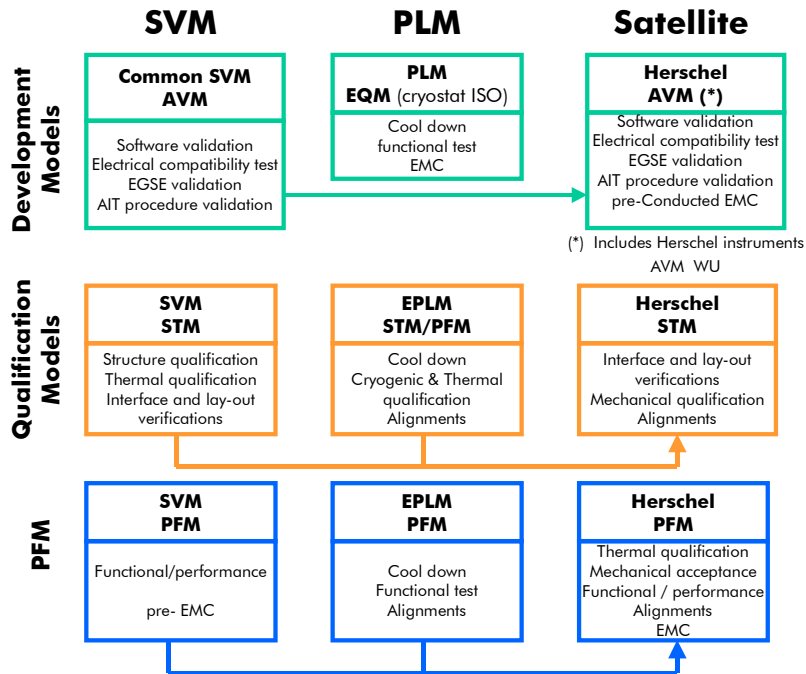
SVM

PLM

Satellite

Development Models

Common SVM
AVM

Software validation
Electrical compatibility test
EGSE validation
AIT procedure validation

PLM
EQM (cryostat ISO)

Cool down
functional test
EMC

Herschel
AVM (*)

Software validation
Electrical compatibility test
EGSE validation
AIT procedure validation
pre-Conducted EMC

(*) Includes Herschel instruments AVM WU

Qualification Models

SVM
STM

Structure qualification
Thermal qualification
Interface and lay-out verifications

EPLM
STM/PFM

Cool down
Cryogenic & Thermal qualification
Alignments

Herschel
STM

Interface and lay-out verifications
Mechanical qualification
Alignments

PFM

SVM
PFM

Functional/performance

pre- EMC

EPLM
PFM

Cool down
Functional test
Alignments

Herschel
PFM

Thermal qualification
Mechanical acceptance
Functional / performance
Alignments
EMC